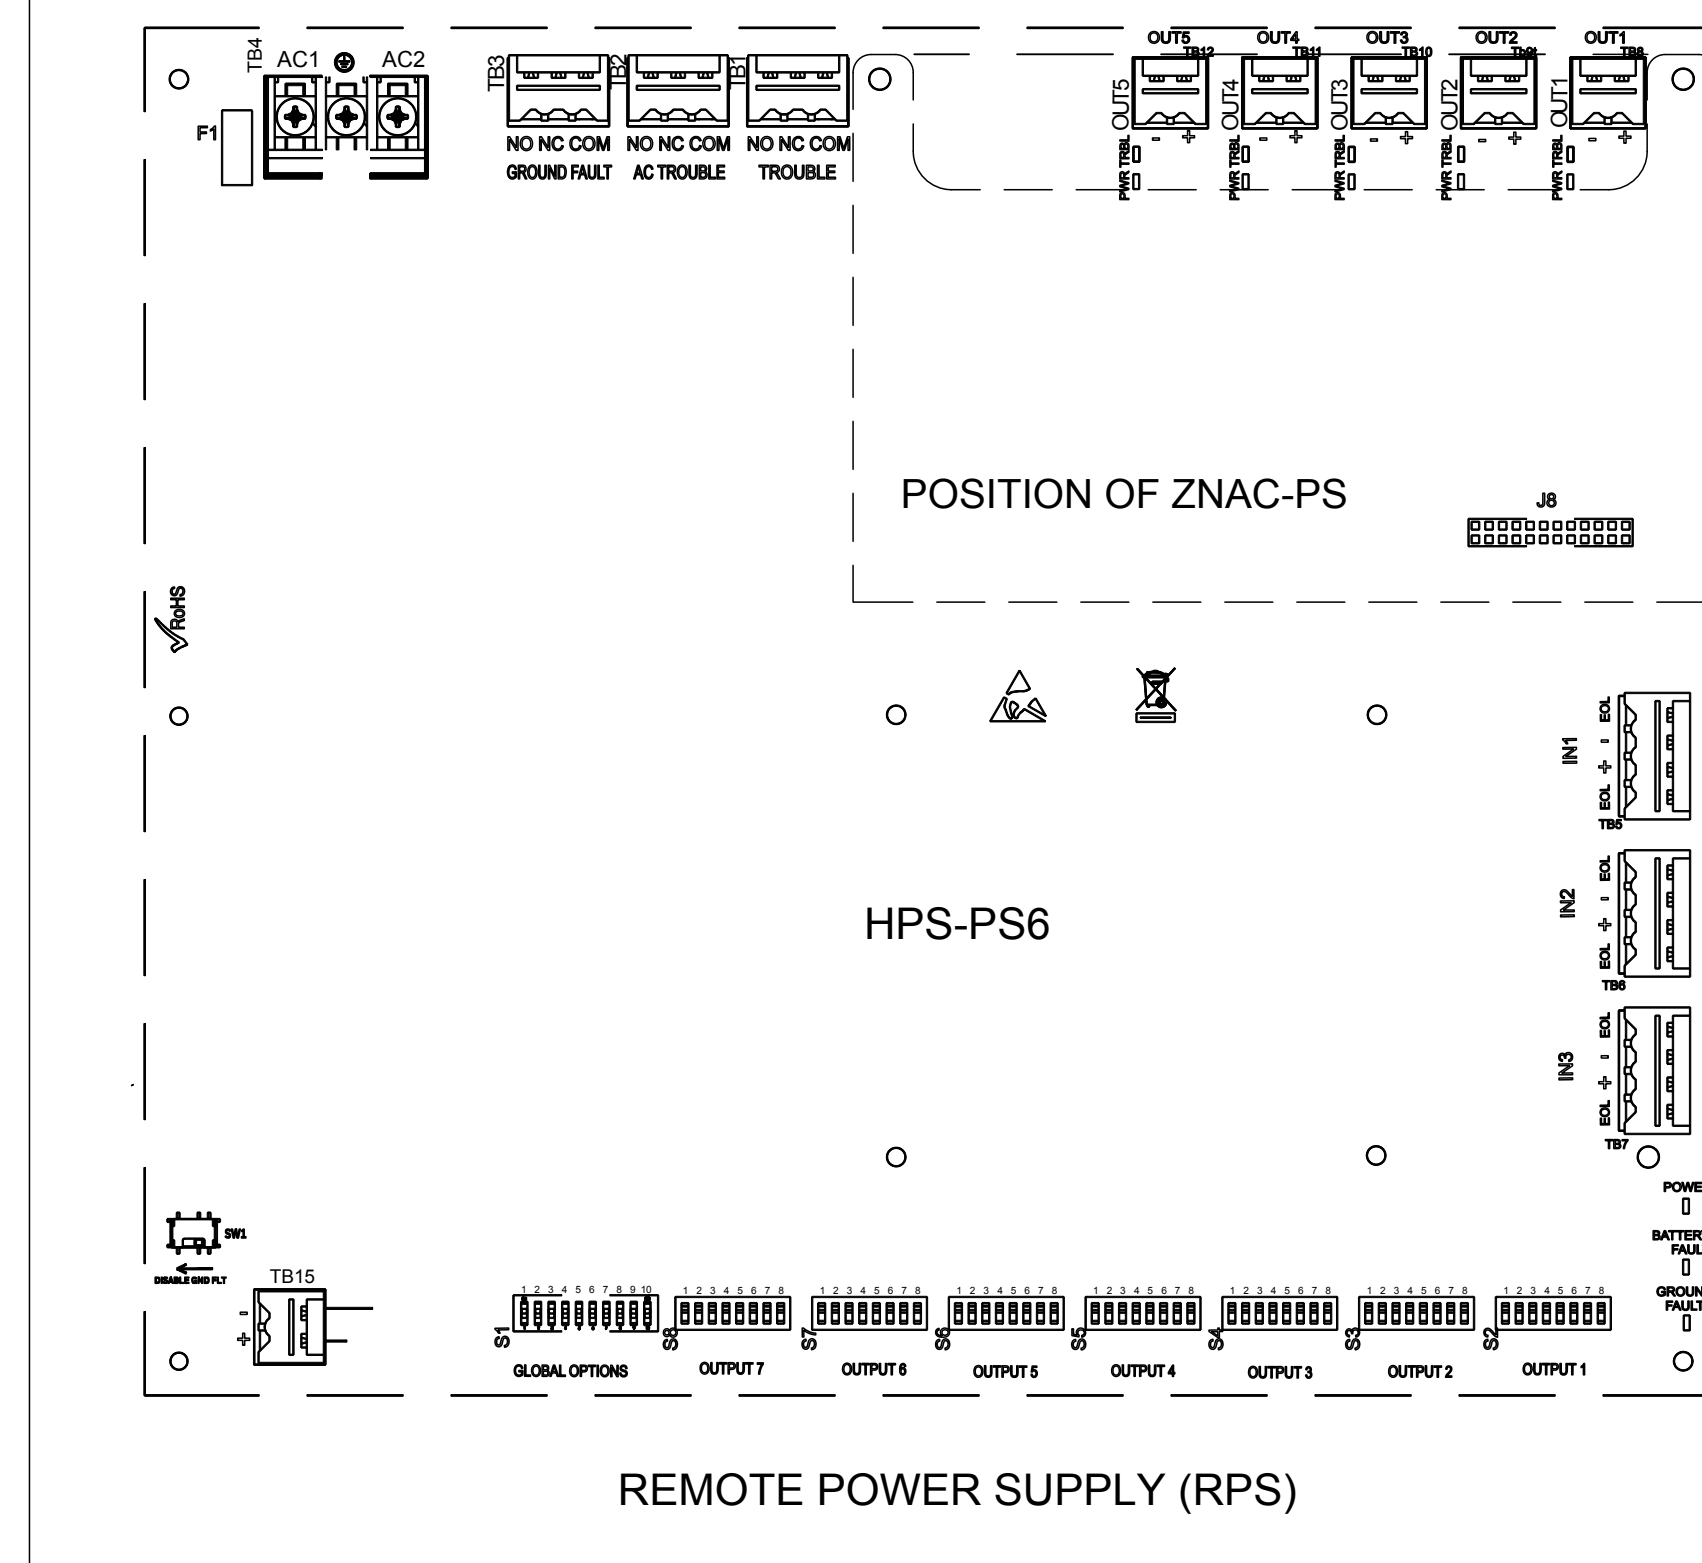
TB4 AC1 AC2

F1

TB3 TB2 TB1

NO NC COM NO NC COM NO NC COM

GROUND FAULT AC TROUBLE TROUBLE

OUT5 TB12 OUT4 TB11 OUT3 TB10 OUT2 TB9 OUT1 TB8

OUT5 - + PWR TRBL
OUT4 - + PWR TRBL
OUT3 - + PWR TRBL
OUT2 - + PWR TRBL
OUT1 - + PWR TRBL

POSITION OF ZNAC-PS

J8

RoHS

IN1 EOL - + EOL TB5

IN2 EOL - + EOL TB6

HPS-PS6

IN3 EOL - + EOL TB7

POWE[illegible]

BATTER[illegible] FAUL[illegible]

GROUN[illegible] FAULT

SW1

DISABLE GND FLT

TB15

- +

1 2 3 4 5 6 7 8 9 10
S1 GLOBAL OPTIONS

1 2 3 4 5 6 7 8
S8 OUTPUT 7

1 2 3 4 5 6 7 8
S7 OUTPUT 6

1 2 3 4 5 6 7 8
S6 OUTPUT 5

1 2 3 4 5 6 7 8
S5 OUTPUT 4

1 2 3 4 5 6 7 8
S4 OUTPUT 3

1 2 3 4 5 6 7 8
S3 OUTPUT 2

1 2 3 4 5 6 7 8
S2 OUTPUT 1

REMOTE POWER SUPPLY (RPS)